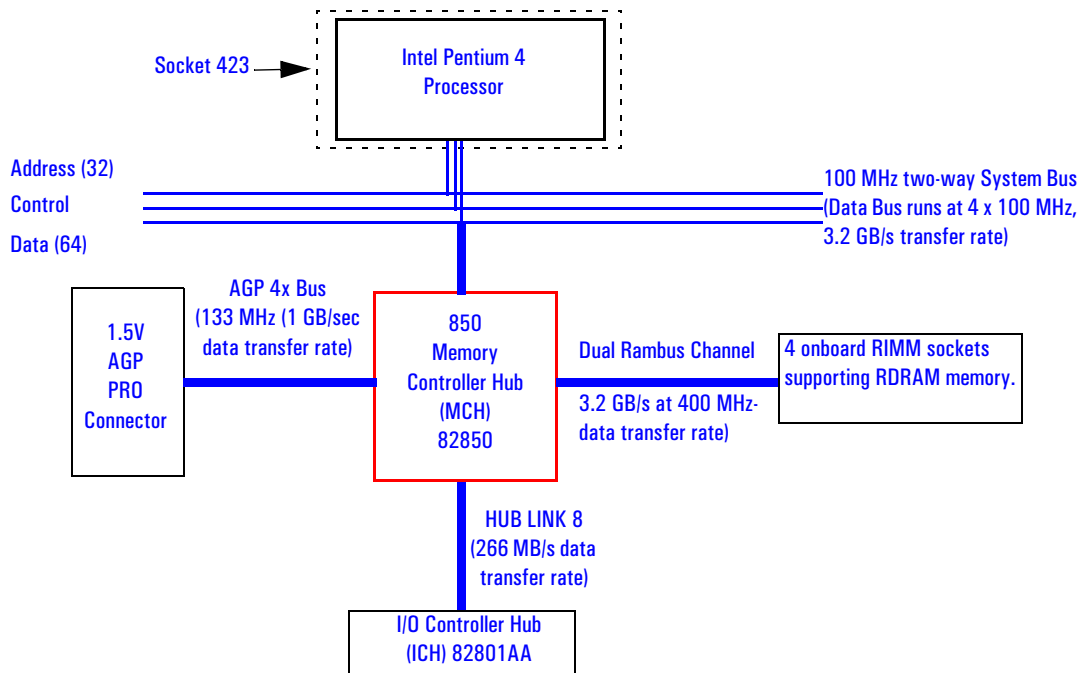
Intel Pentium 4
Processor

Socket 423

Address (32)
Control
Data (64)

100 MHz two-way System Bus
(Data Bus runs at 4 x 100 MHz,
3.2 GB/s transfer rate)

AGP 4x Bus
(133 MHz (1 GB/sec
data transfer rate)

1.5V
AGP
PRO
Connector

850
Memory
Controller Hub
(MCH)
82850

Dual Rambus Channel

3.2 GB/s at 400 MHz-
data transfer rate)

4 onboard RIMM sockets
supporting RDRAM memory.

HUB LINK 8
(266 MB/s data
transfer rate)

I/O Controller Hub
(ICH) 82801AA